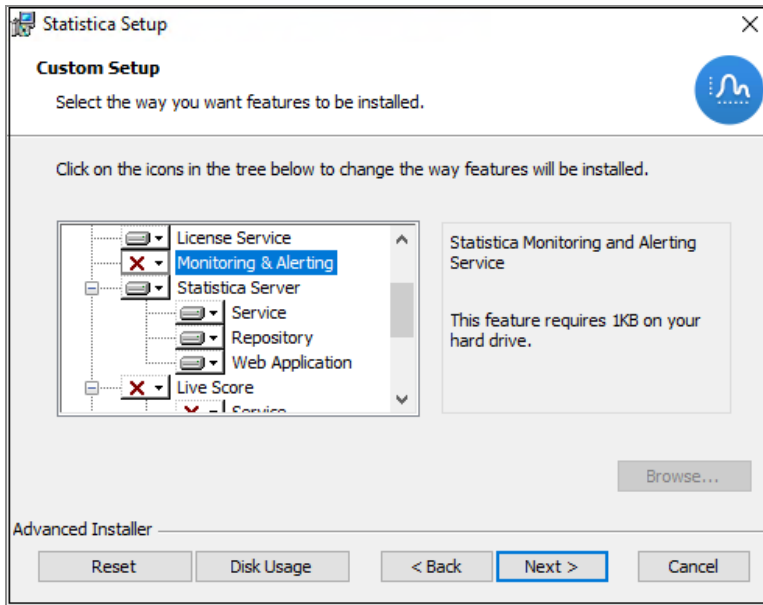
Statistica Setup

Custom Setup

Select the way you want features to be installed.

Click on the icons in the tree below to change the way features will be installed.

License Service
Monitoring & Alerting
Statistica Server
Service
Repository
Web Application
Live Score
Service

Statistica Monitoring and Alerting Service

This feature requires 1KB on your hard drive.

Browse...

Advanced Installer

Reset
Disk Usage
< Back
Next >
Cancel